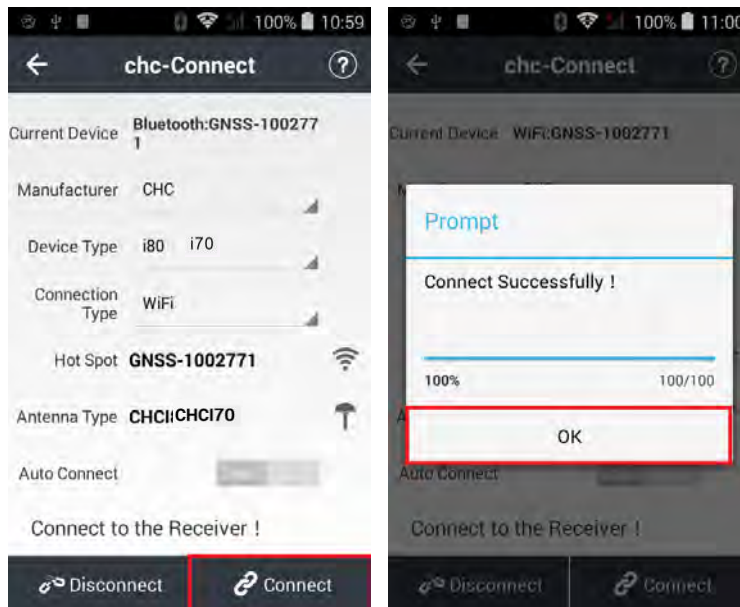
100% 10:59

chc-Connect

Current Device Bluetooth:GNSS-1002771

Manufacturer CHC

Device Type i80 i70

Connection Type WiFi

Hot Spot GNSS-1002771

Antenna Type CHCICHCI70

Auto Connect

Connect to the Receiver !

Disconnect

Connect

100% 11:00

chc-Connect

Current Device WiFi:GNSS-1002771

Prompt

Connect Successfully !

100%

100/100

OK

Auto Connect

Connect to the Receiver !

Disconnect

Connect